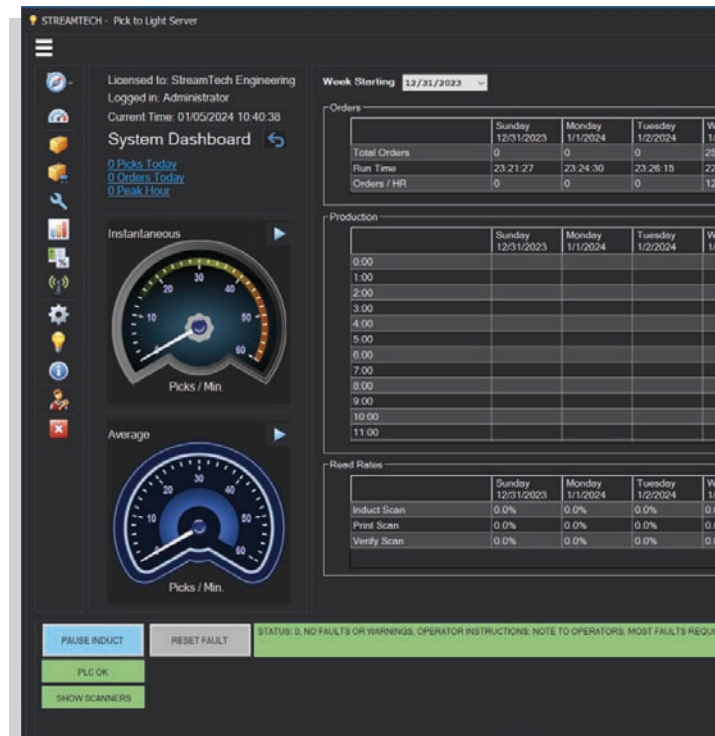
STREAMTECH - Pick to Light Server

Licensed to: StreamTech Engineering
Logged in: Administrator
Current Time: 01/05/2024 10:40:38

System Dashboard

0 Picks Today
0 Orders Today
0 Peak Hour

Instantaneous

Picks / Min.

Average

Picks / Min.

Week Starting 12/31/2023

Orders

| | Sunday 12/31/2023 | Monday 1/1/2024 | Tuesday 1/2/2024 | W 1/ |
|---|---|---|---|---|
| Total Orders | 0 | 0 | 0 | 25 |
| Run Time | 23:21:27 | 23:24:30 | 23:26:15 | 22 |
| Orders / HR | 0 | 0 | 0 | 12 |

Production

| | Sunday 12/31/2023 | Monday 1/1/2024 | Tuesday 1/2/2024 | W 1/ |
|---|---|---|---|---|
| 0:00 | | | | |
| 1:00 | | | | |
| 2:00 | | | | |
| 3:00 | | | | |
| 4:00 | | | | |
| 5:00 | | | | |
| 6:00 | | | | |
| 7:00 | | | | |
| 8:00 | | | | |
| 9:00 | | | | |
| 10:00 | | | | |
| 11:00 | | | | |

Read Rates

| | Sunday 12/31/2023 | Monday 1/1/2024 | Tuesday 1/2/2024 | W 1/ |
|---|---|---|---|---|
| Induct Scan | 0.0% | 0.0% | 0.0% | 0. |
| Print Scan | 0.0% | 0.0% | 0.0% | 0. |
| Verify Scan | 0.0% | 0.0% | 0.0% | 0. |

PAUSE INDUCT
RESET FAULT
STATUS: 0, NO FAULTS OR WARNINGS, OPERATOR INSTRUCTIONS: NOTE TO OPERATORS: MOST FAULTS REQU
PLC OK
SHOW SCANNERS